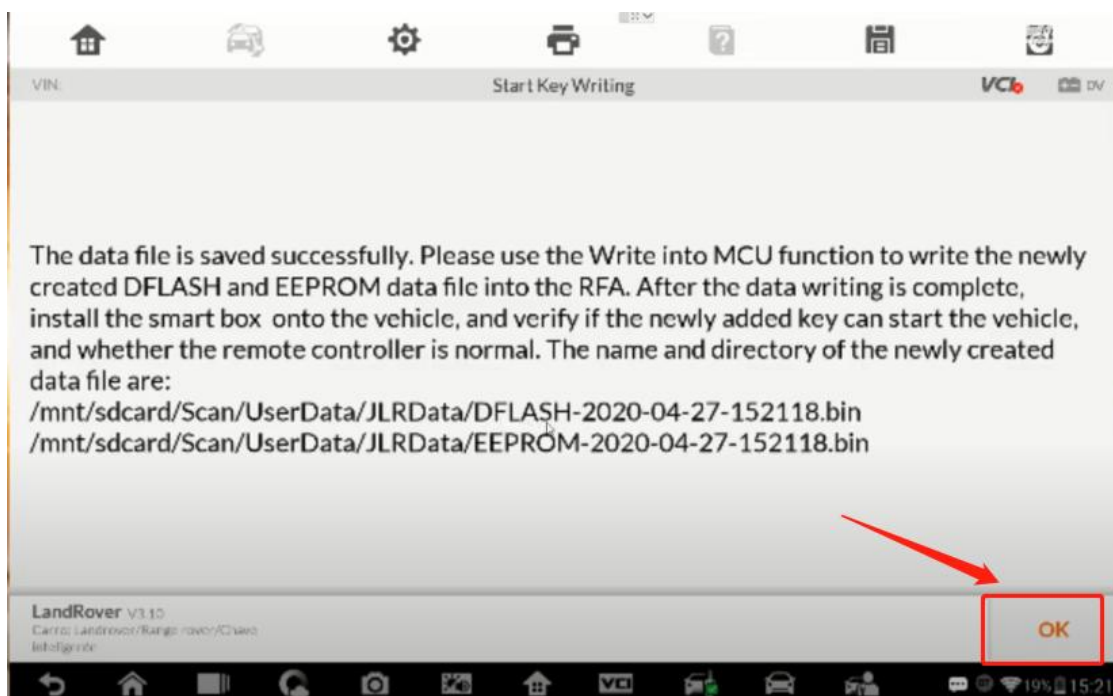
VIN:

Start Key Writing

VCI

DV

The data file is saved successfully. Please use the Write into MCU function to write the newly created DFLASH and EEPROM data file into the RFA. After the data writing is complete, install the smart box onto the vehicle, and verify if the newly added key can start the vehicle, and whether the remote controller is normal. The name and directory of the newly created data file are:
/mnt/sdcard/Scan/UserData/JLRData/DFLASH-2020-04-27-152118.bin
/mnt/sdcard/Scan/UserData/JLRData/EEPROM-2020-04-27-152118.bin

LandRover V3.10
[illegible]

OK

VCI

19% 15:2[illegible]